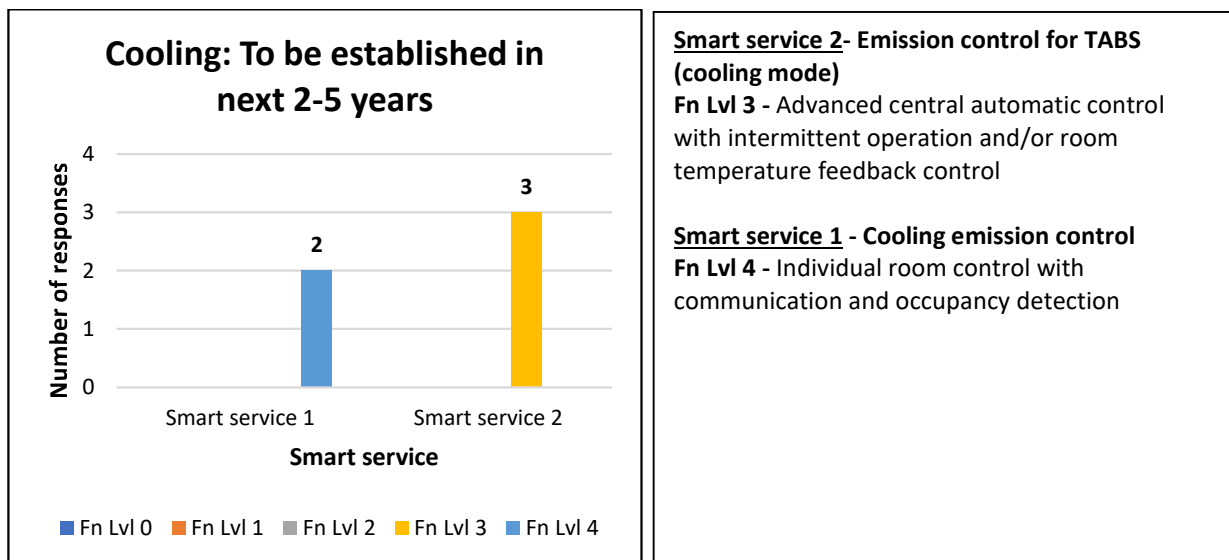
Cooling: To be established in next 2-5 years

Number of responses

4
3
2
1
0

2
3

Smart service 1
Smart service 2

Smart service

Fn Lvl 0  Fn Lvl 1  Fn Lvl 2  Fn Lvl 3  Fn Lvl 4

Smart service 2- Emission control for TABS (cooling mode)
Fn Lvl 3 - Advanced central automatic control with intermittent operation and/or room temperature feedback control

Smart service 1 - Cooling emission control
Fn Lvl 4 - Individual room control with communication and occupancy detection